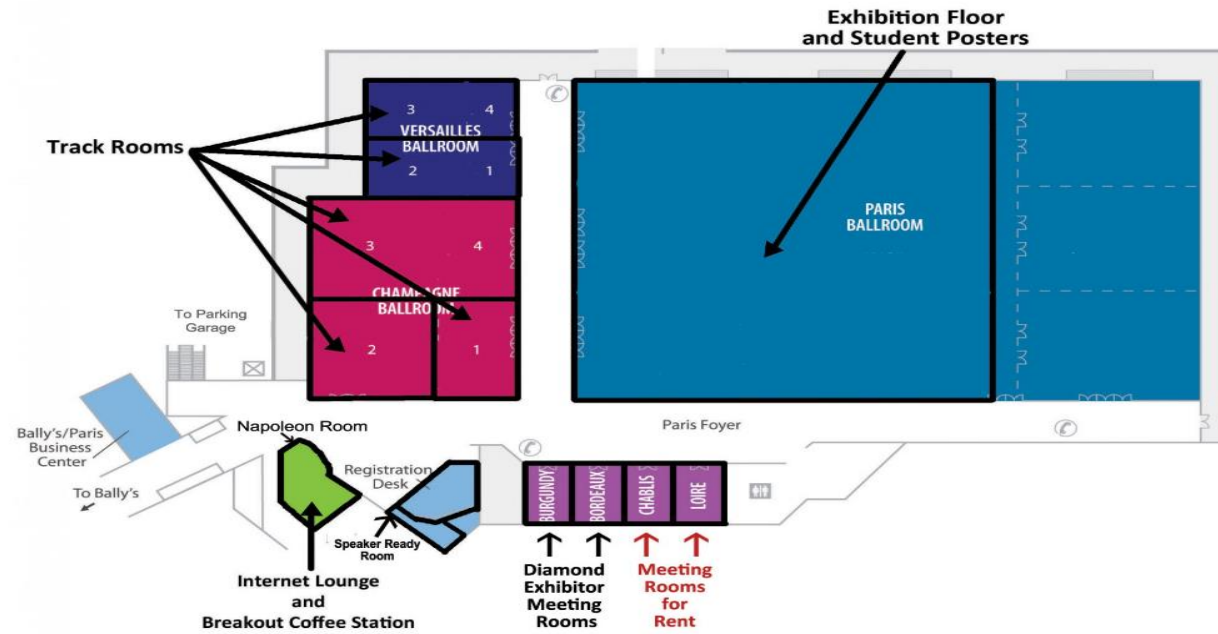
Exhibition Floor and Student Posters

Track Rooms

3 4
VERSAILLES BALLROOM
2 1

3 4
CHAMPAGNE BALLROOM
2 1

PARIS BALLROOM

To Parking Garage

Bally's/Paris Business Center

To Bally's

Napoleon Room

Registration Desk

Speaker Ready Room

Paris Foyer

BURGUNDY
BORDEAUX
CHABLIS
LOIRE

Internet Lounge and Breakout Coffee Station

Diamond Exhibitor Meeting Rooms

Meeting Rooms for Rent